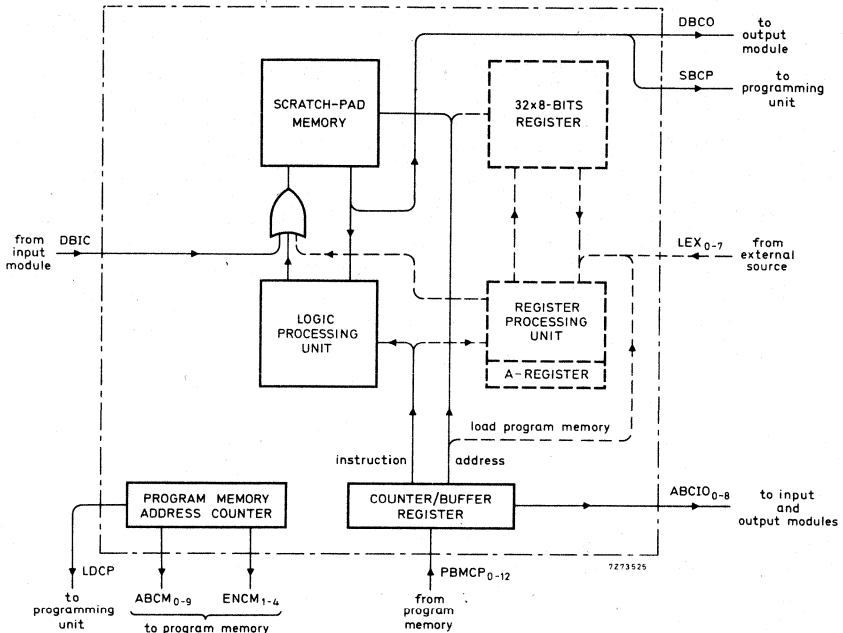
DBCO

to output module

SBCP

to programming unit

SCRATCH-PAD MEMORY

32x8-BITS REGISTER

from input module

DBIC

LEX$_{0-7}$

from external source

LOGIC PROCESSING UNIT

REGISTER PROCESSING UNIT

A-REGISTER

load program memory

instruction

address

PROGRAM MEMORY ADDRESS COUNTER

COUNTER/BUFFER REGISTER

ABCIO$_{0-8}$

to input and output modules

7Z73525

LDCP

to programming unit

ABCM$_{0-9}$

ENCM$_{1-4}$

to program memory

PBMCP$_{0-12}$

from program memory